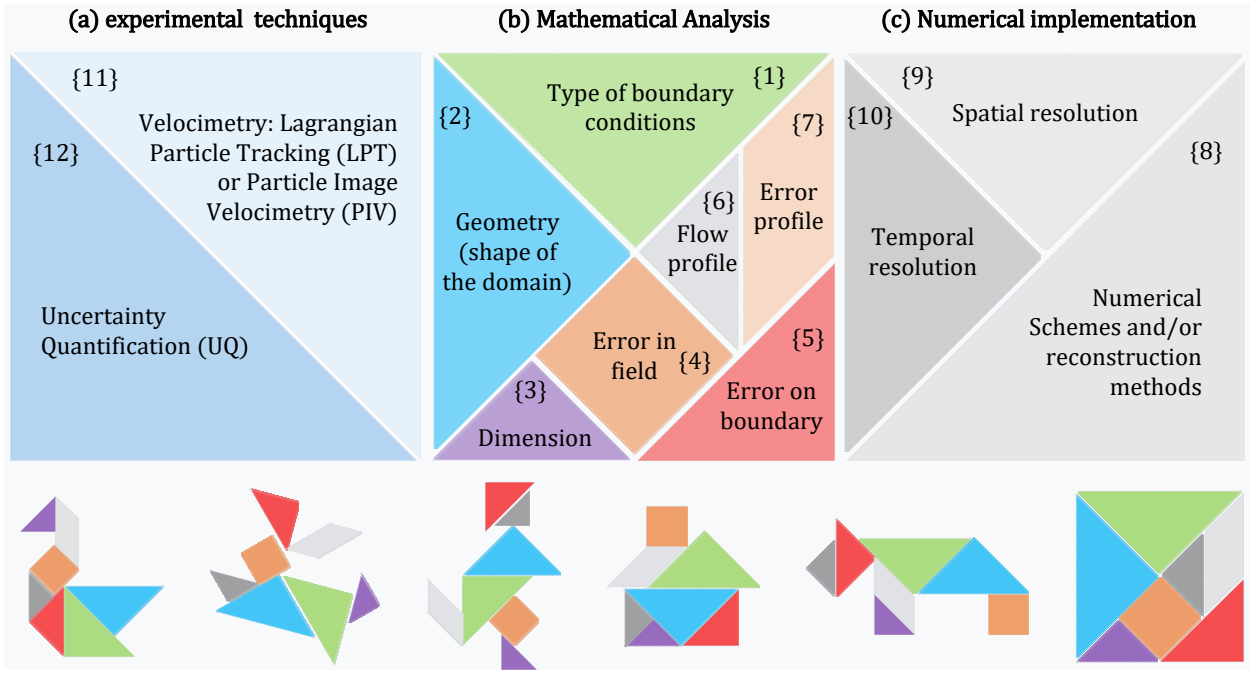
(a) experimental techniques

(b) Mathematical Analysis

(c) Numerical implementation

{11}

Velocimetry: Lagrangian Particle Tracking (LPT) or Particle Image Velocimetry (PIV)

{12}

Uncertainty Quantification (UQ)

{1}

Type of boundary conditions

{2}

Geometry (shape of the domain)

{7}

Error profile

{6}

Flow profile

Error in field {4}

{3}

Dimension

{5}

Error on boundary

{9}

{10}

Spatial resolution

{8}

Temporal resolution

Numerical Schemes and/or reconstruction methods